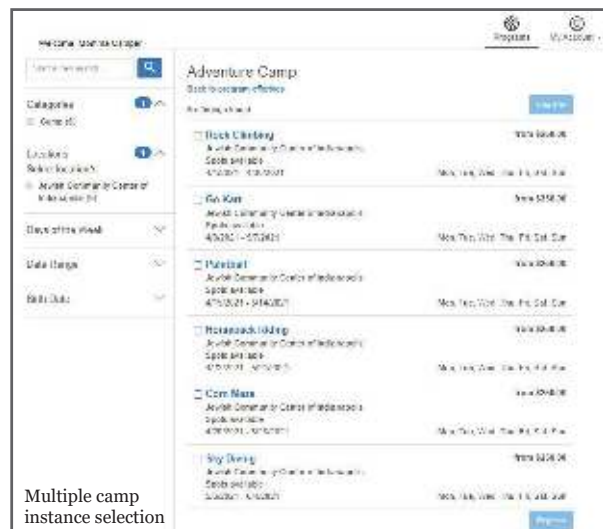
Welcome, Marina Cooper

Programs

My Account

Search keywords

Categories

Camp (6)

Locations

Select location

Jewish Community Center of Indianapolis (6)

Days of the Week

Date Range

Birth Date

Adventure Camp

Back to program offerings

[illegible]

Register

Rock Climbing

Jewish Community Center of Indianapolis

Spots available

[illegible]

from $365.00

Mon, Tue, Wed, Thu, Fri, Sat, Sun

Go Kart

Jewish Community Center of Indianapolis

Spots available

4/5/2021 - 5/7/2021

from $350.00

Mon, Tue, Wed, Thu, Fri, Sat, Sun

Paintball

Jewish Community Center of Indianapolis

Spots available

4/15/2021 - 9/14/2021

from $345.00

Mon, Tue, Wed, Thu, Fri, Sat, Sun

Horseback Riding

Jewish Community Center of Indianapolis

Spots available

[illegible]

from $345.00

Mon, Tue, Wed, Thu, Fri, Sat, Sun

Corn Maze

Jewish Community Center of Indianapolis

Spots available

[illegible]

from $345.00

Mon, Tue, Wed, Thu, Fri, Sat, Sun

Sky Diving

Jewish Community Center of Indianapolis

Spots available

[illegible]

from $325.00

Mon, Tue, Wed, Thu, Fri, Sat, Sun

Register

Multiple camp instance selection